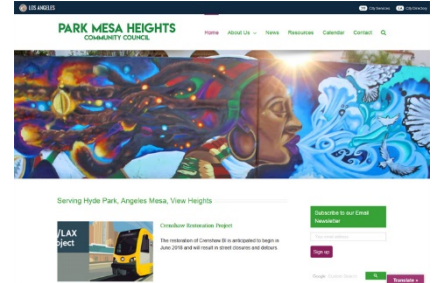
LOS ANGELES

City Services

City Directory

PARK MESA HEIGHTS
COMMUNITY COUNCIL

Home About Us News Resources Calendar Contact

Serving Hyde Park, Angeles Mesa, View Heights

/LAX
oject

Crenshaw Restoration Project

The restoration of Crenshaw Bl is anticipated to begin in June 2018 and will result in street closures and detours.

Subscribe to our Email Newsletter

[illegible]

Sign up

Google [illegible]

Translate »